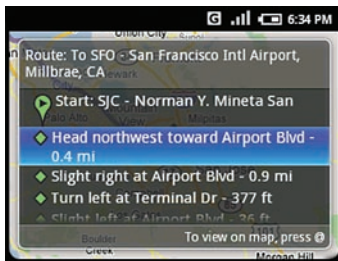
Union City

6:34 PM

Route: To SFO - San Francisco Intl Airport, Millbrae, CA

Newark

Start: SJC - Norman Y. Mineta San

Head northwest toward Airport Blvd - 0.4 mi

Slight right at Airport Blvd - 0.9 mi

Turn left at Terminal Dr - 377 ft

Slight left at Airport Blvd - 36 ft

To view on map, press

Boulder Creek

Morgan Hill